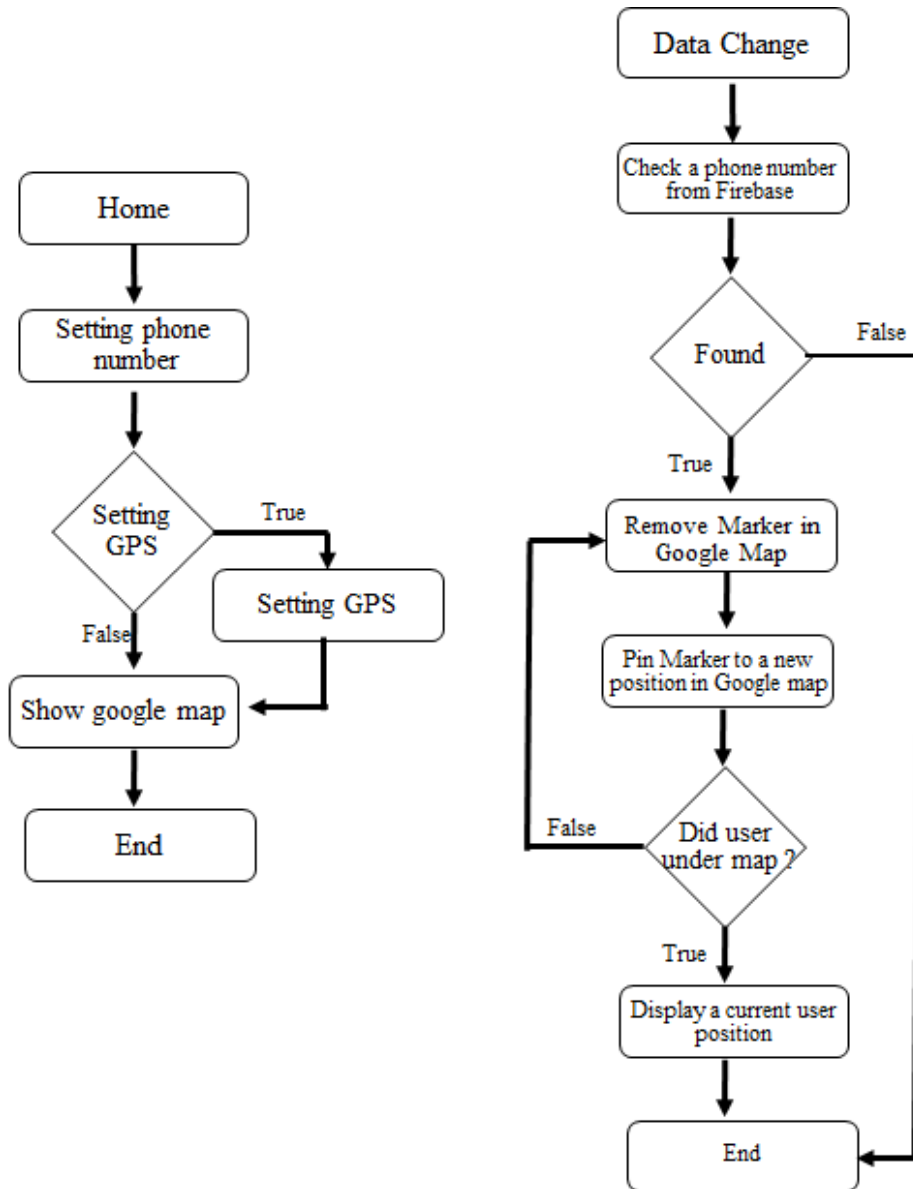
Home

Setting phone number

Setting GPS

True

Setting GPS

False

Show google map

End

Data Change

Check a phone number from Firebase

Found

False

True

Remove Marker in Google Map

Pin Marker to a new position in Google map

False

Did user under map ?

True

Display a current user position

End